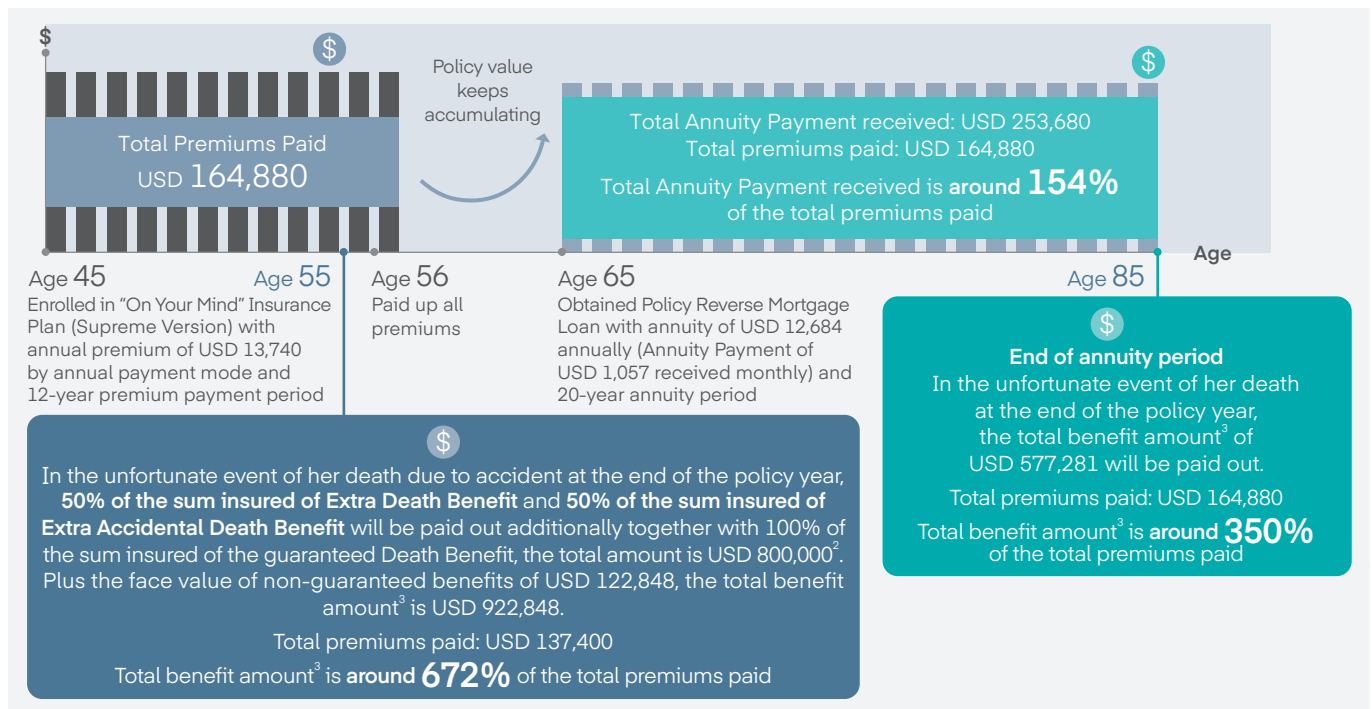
$

$

Total Premiums Paid
USD 164,880

Policy value keeps accumulating

$

Total Annuity Payment received: USD 253,680
Total premiums paid: USD 164,880
Total Annuity Payment received is **around 154%** of the total premiums paid

Age

Age 45
Enrolled in "On Your Mind" Insurance Plan (Supreme Version) with annual premium of USD 13,740 by annual payment mode and 12-year premium payment period

Age 55

Age 56
Paid up all premiums

Age 65
Obtained Policy Reverse Mortgage Loan with annuity of USD 12,684 annually (Annuity Payment of USD 1,057 received monthly) and 20-year annuity period

Age 85

$
**End of annuity period**
In the unfortunate event of her death at the end of the policy year, the total benefit amount$^3$ of USD 577,281 will be paid out.

Total premiums paid: USD 164,880

Total benefit amount$^3$ is **around 350%** of the total premiums paid

$
In the unfortunate event of her death due to accident at the end of the policy year, **50% of the sum insured of Extra Death Benefit** and **50% of the sum insured of Extra Accidental Death Benefit** will be paid out additionally together with 100% of the sum insured of the guaranteed Death Benefit, the total amount is USD 800,000$^2$. Plus the face value of non-guaranteed benefits of USD 122,848, the total benefit amount$^3$ is USD 922,848.

Total premiums paid: USD 137,400

Total benefit amount$^3$ is **around 672%** of the total premiums paid